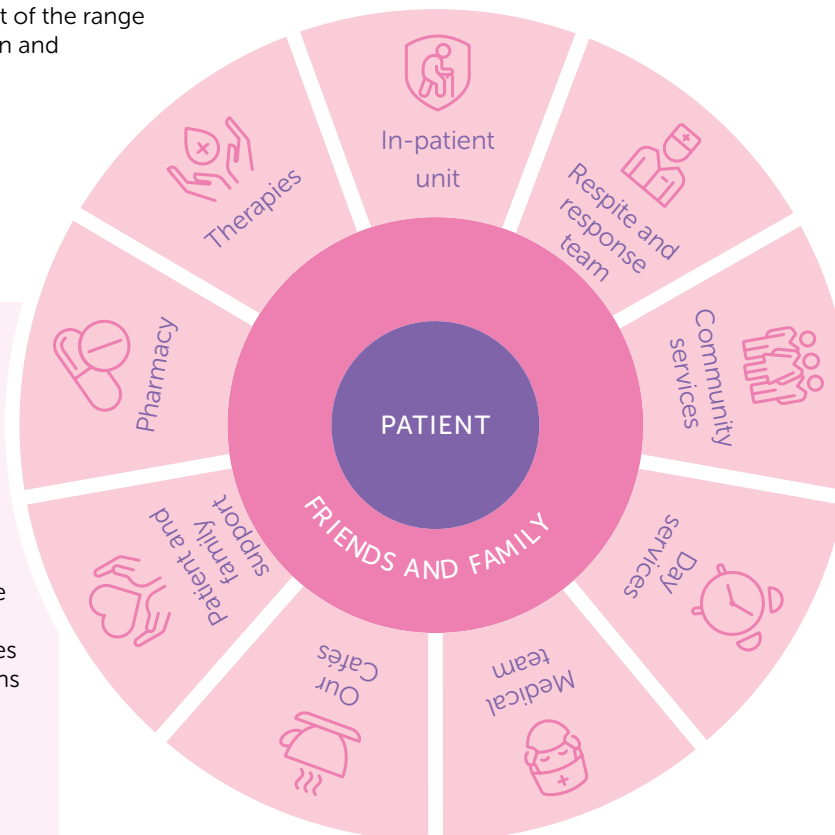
t of the range
n and

e

es
ns

In-patient unit

Respite and response team

Community services

Day services

Medical team

Our Cafés

Patient and family support

Pharmacy

Therapies

PATIENT

FRIENDS AND FAMILY